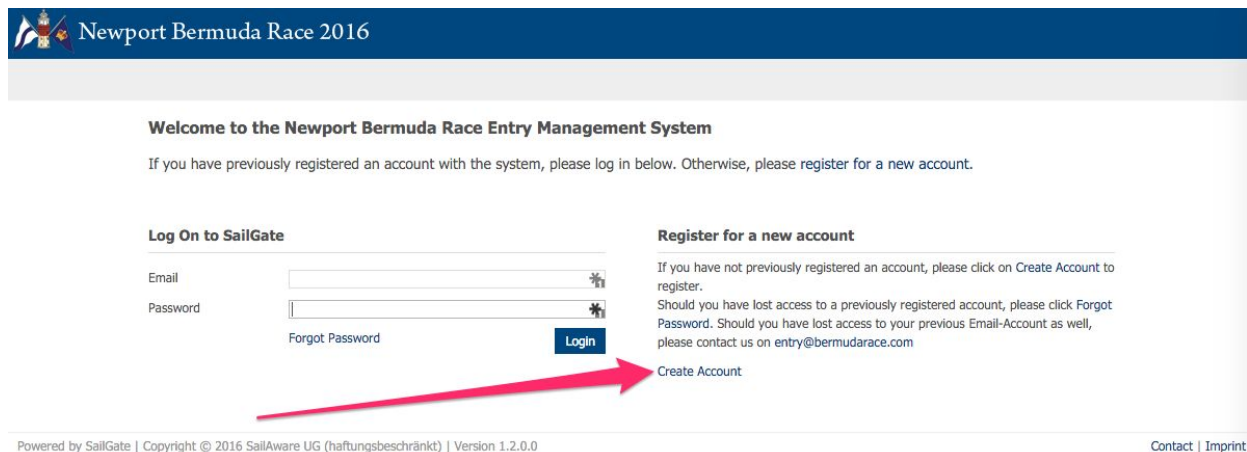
Newport Bermuda Race 2016

Welcome to the Newport Bermuda Race Entry Management System

If you have previously registered an account with the system, please log in below. Otherwise, please register for a new account.

Log On to SailGate

Email

Password

Forgot Password

Login

Register for a new account

If you have not previously registered an account, please click on Create Account to register.
Should you have lost access to a previously registered account, please click Forgot Password. Should you have lost access to your previous Email-Account as well, please contact us on entry@bermudarace.com

Create Account

Powered by SailGate | Copyright © 2016 SailAware UG (haftungsbeschränkt) | Version 1.2.0.0

Contact | Imprint